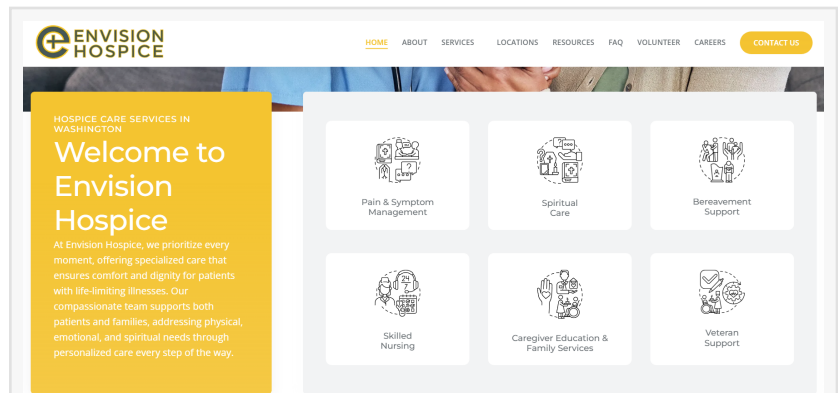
ENVISION HOSPICE

HOME ABOUT SERVICES LOCATIONS RESOURCES FAQ VOLUNTEER CAREERS CONTACT US

HOSPICE CARE SERVICES IN WASHINGTON

Welcome to Envision Hospice

At Envision Hospice, we prioritize every moment, offering specialized care that ensures comfort and dignity for patients with life-limiting illnesses. Our compassionate team supports both patients and families, addressing physical, emotional, and spiritual needs through personalized care every step of the way.

Pain & Symptom Management

Spiritual Care

Bereavement Support

Skilled Nursing

Caregiver Education & Family Services

Veteran Support